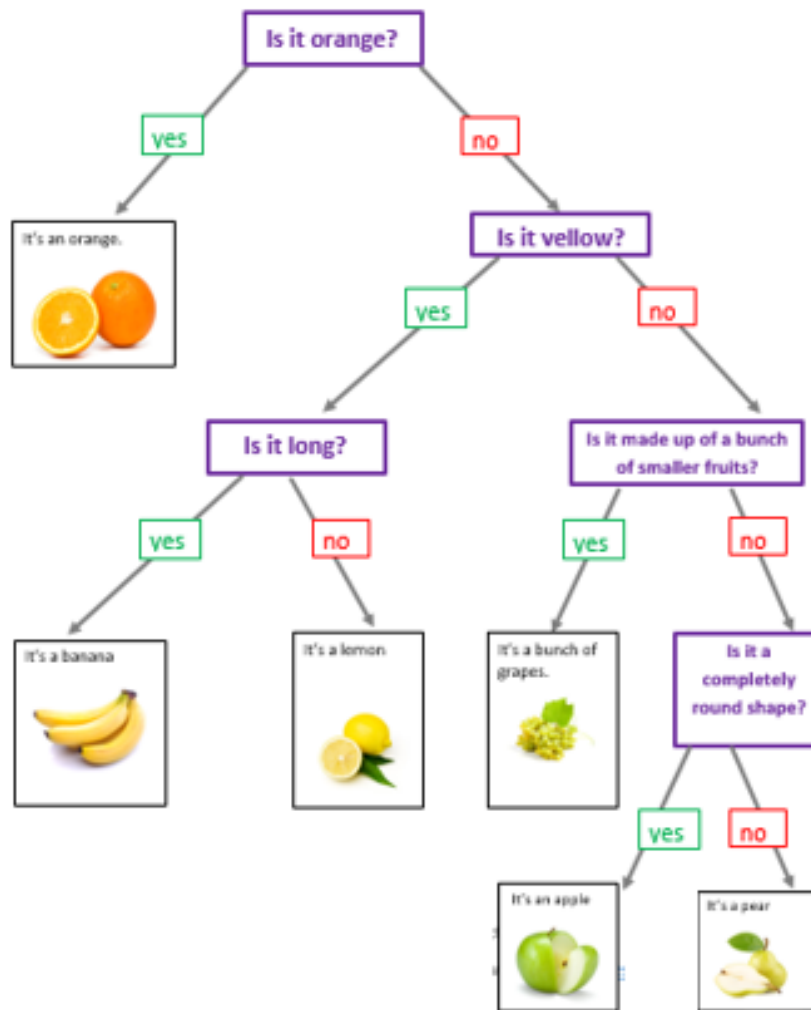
Is it orange?

yes

no

It's an orange.

Is it yellow?

yes

no

Is it long?

Is it made up of a bunch of smaller fruits?

yes

no

yes

no

It's a banana

It's a lemon

It's a bunch of grapes.

Is it a completely round shape?

yes

no

It's an apple

It's a pear